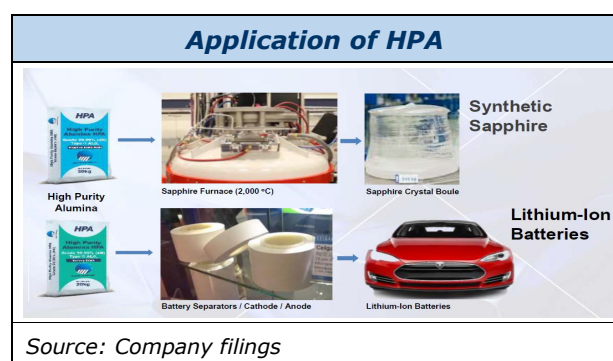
Application of HPA

HPA
High Purity Alumina HPA
50kg

High Purity Alumina

Sapphire Furnace (2,000 °C)

Sapphire Crystal Boule

Synthetic Sapphire

HPA
High Purity Alumina HPA
50kg

Battery Separators / Cathode / Anode

Lithium-Ion Batteries

Lithium-Ion Batteries

Source: Company filings